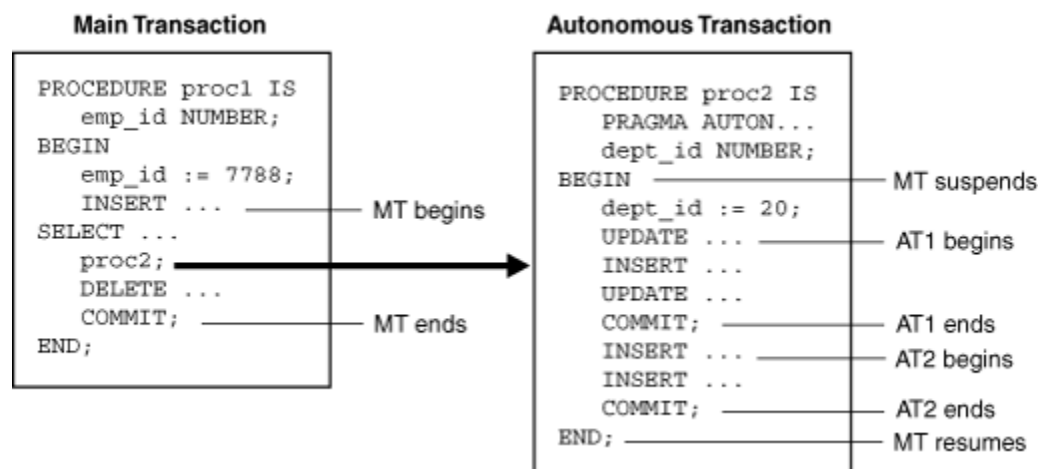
Main Transaction

PROCEDURE proc1 IS
emp_id NUMBER;
BEGIN
emp_id := 7788;
INSERT ...
SELECT ...
proc2;
DELETE ...
COMMIT;
END;

MT begins

MT ends

Autonomous Transaction

PROCEDURE proc2 IS
PRAGMA AUTON...
dept_id NUMBER;
BEGIN
dept_id := 20;
UPDATE ...
INSERT ...
UPDATE ...
COMMIT;
INSERT ...
INSERT ...
COMMIT;
END;

MT suspends

AT1 begins

AT1 ends

AT2 begins

AT2 ends

MT resumes